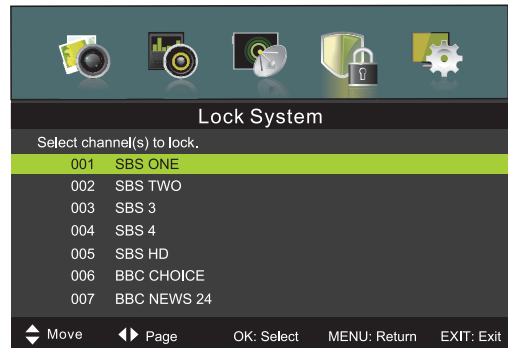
Lock System

Select channel(s) to lock.

| | |
|---|---|
| 001 | SBS ONE |
| 002 | SBS TWO |
| 003 | SBS 3 |
| 004 | SBS 4 |
| 005 | SBS HD |
| 006 | BBC CHOICE |
| 007 | BBC NEWS 24 |

Move Page OK: Select MENU: Return EXIT: Exit